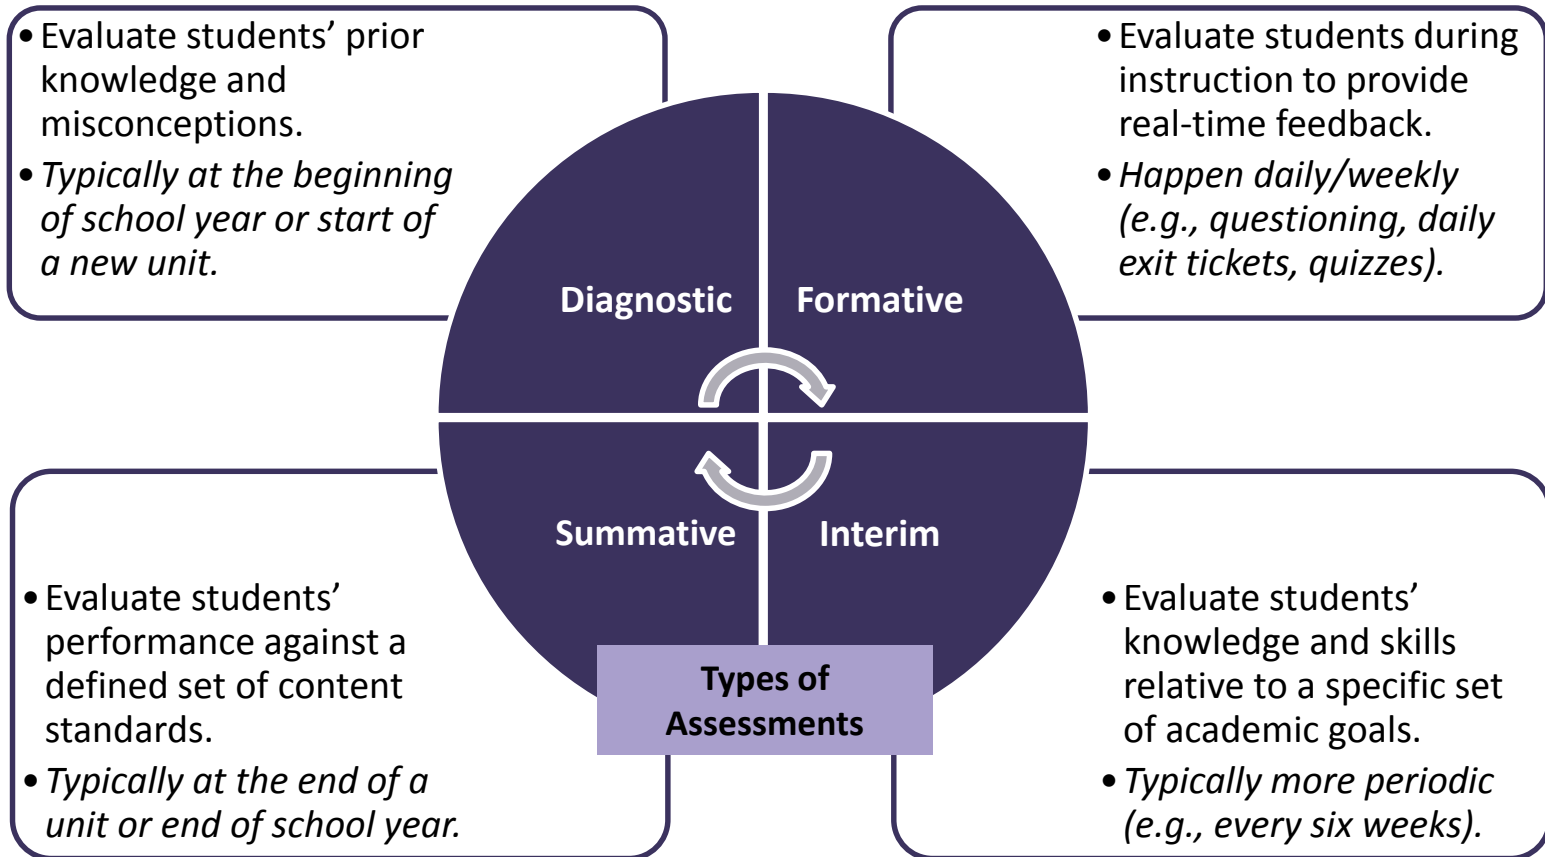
• Evaluate students' prior knowledge and misconceptions.
• *Typically at the beginning of school year or start of a new unit.*

• Evaluate students during instruction to provide real-time feedback.
• *Happen daily/weekly (e.g., questioning, daily exit tickets, quizzes).*

Diagnostic

Formative

Summative

Interim

• Evaluate students' performance against a defined set of content standards.
• *Typically at the end of a unit or end of school year.*

Types of Assessments

• Evaluate students' knowledge and skills relative to a specific set of academic goals.
• *Typically more periodic (e.g., every six weeks).*